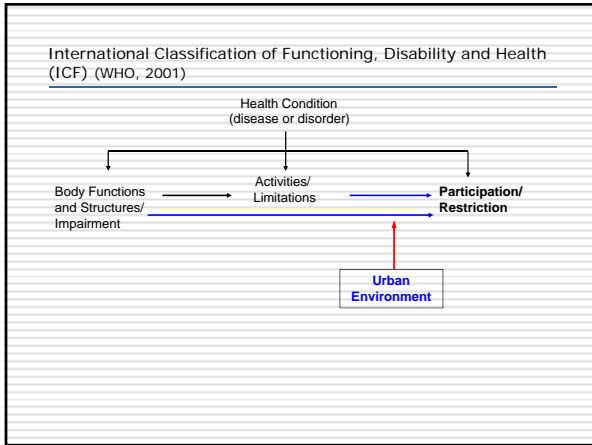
International Classification of Functioning, Disability and Health (ICF) (WHO, 2001)

Health Condition
(disease or disorder)

Body Functions and Structures/ Impairment

Activities/ Limitations

Participation/ Restriction

Urban Environment